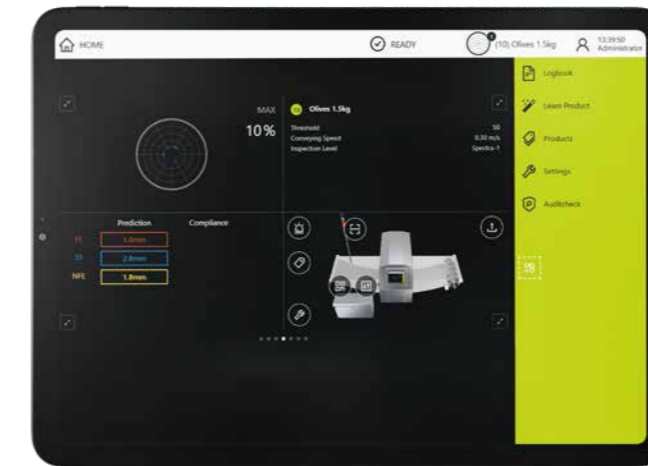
HOME

READY

(10) Olives 1.5kg

12:39:50
Administrator

Logbook

Learn Product

Products

Settings

Auditcheck

MAX
10%

Olives 1.5kg

Threshold 50
Conveying Speed 0.30 m/s
Inspection Level Spectra-1

Prediction
Compliance

FE 1.0mm
SS 2.8mm
NFE 1.8mm